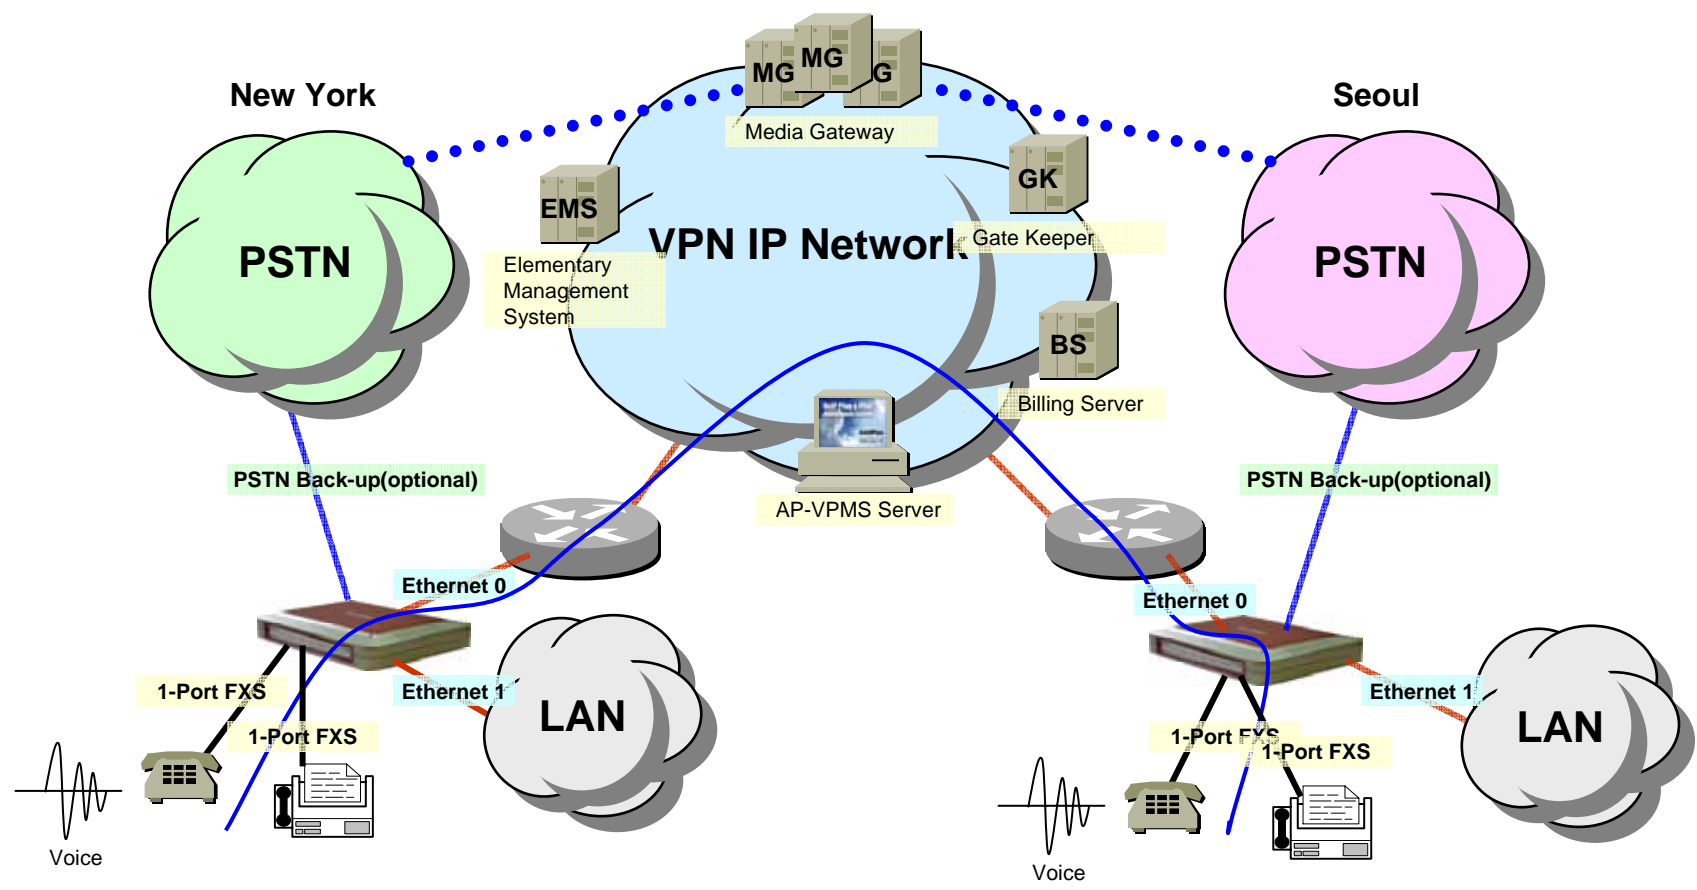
MG
MG
G
Media Gateway
New York
Seoul
EMS
GK
PSTN
VPN IP Network
Gate Keeper
PSTN
Elementary Management System
BS
Billing Server
PSTN Back-up(optional)
AP-VPMS Server
PSTN Back-up(optional)
Ethernet 0
Ethernet 0
1-Port FXS
Ethernet 1
LAN
Ethernet 1
1-Port FXS
LAN
1-Port FXS
1-Port FXS
Voice
Voice